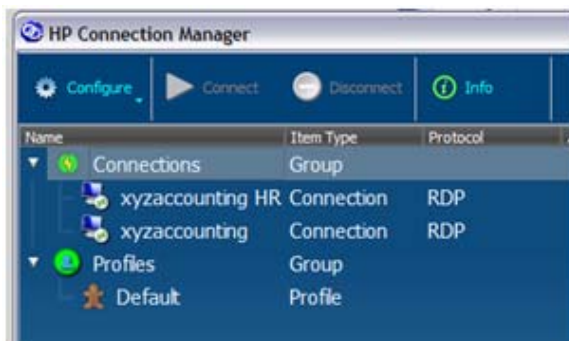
HP Connection Manager

Configure Connect Disconnect Info

| Name | Item Type | Protocol |
|---|---|---|
| Connections | Group | |
| xyzaccounting HR | Connection | RDP |
| xyzaccounting | Connection | RDP |
| Profiles | Group | |
| Default | Profile | |